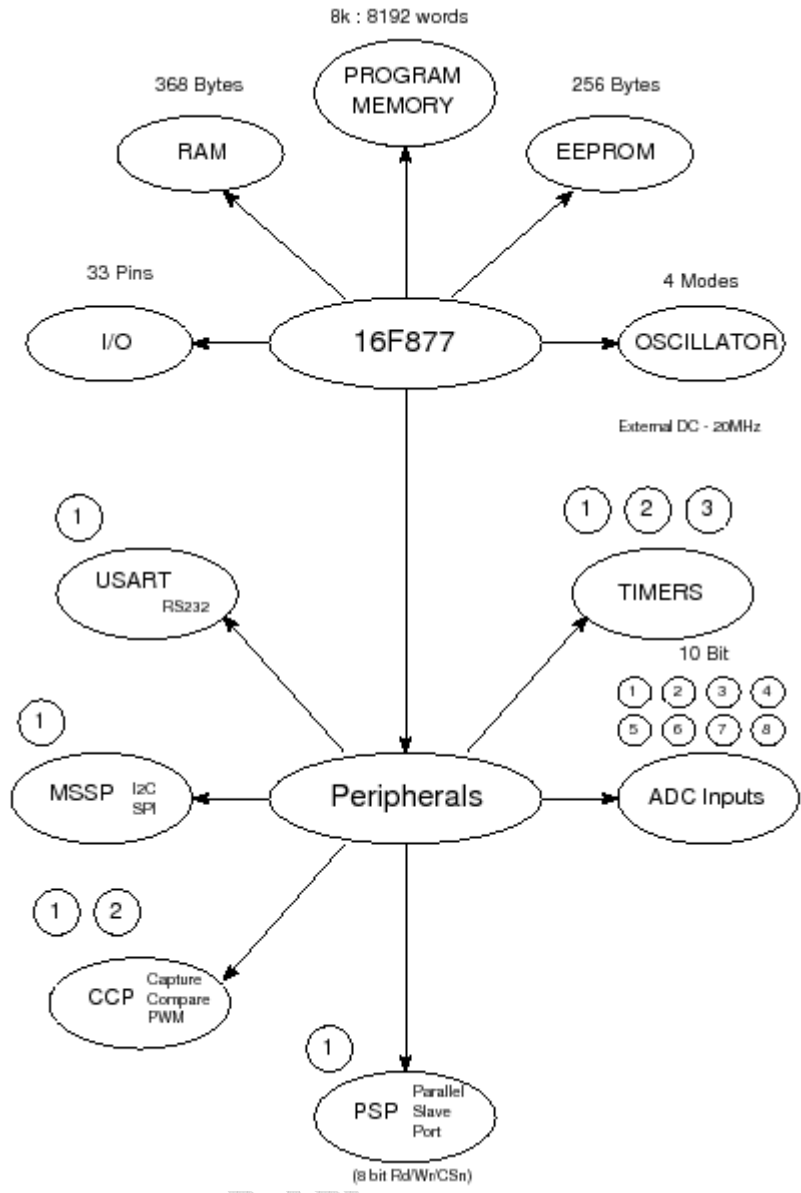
8k : 8192 words

PROGRAM MEMORY

368 Bytes

RAM

256 Bytes

EEPROM

33 Pins

I/O

16F877

4 Modes

OSCILLATOR

External DC - 20MHz

1

USART RS232

1 2 3

TIMERS

10 Bit

1 2 3 4
5 6 7 8

1

MSSP I2C SPI

Peripherals

ADC Inputs

1 2

CCP Capture Compare PWM

1

PSP Parallel Slave Port

(8 bit Rd/Wr/CSn)